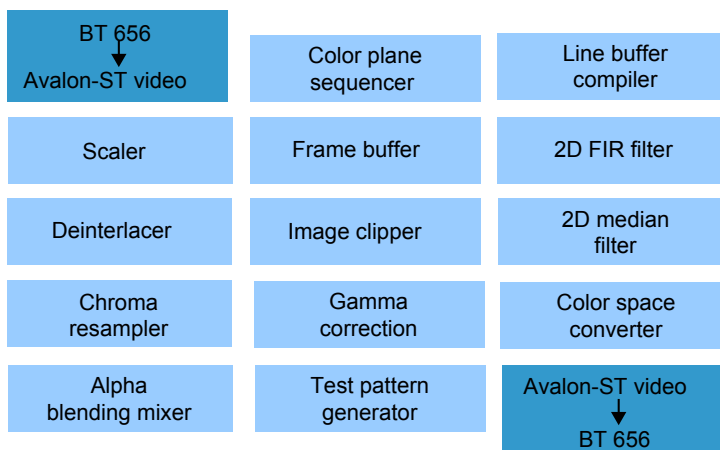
BT 656
Avalon-ST video

Color plane sequencer

Line buffer compiler

Scaler

Frame buffer

2D FIR filter

Deinterlacer

Image clipper

2D median filter

Chroma resampler

Gamma correction

Color space converter

Alpha blending mixer

Test pattern generator

Avalon-ST video
BT 656